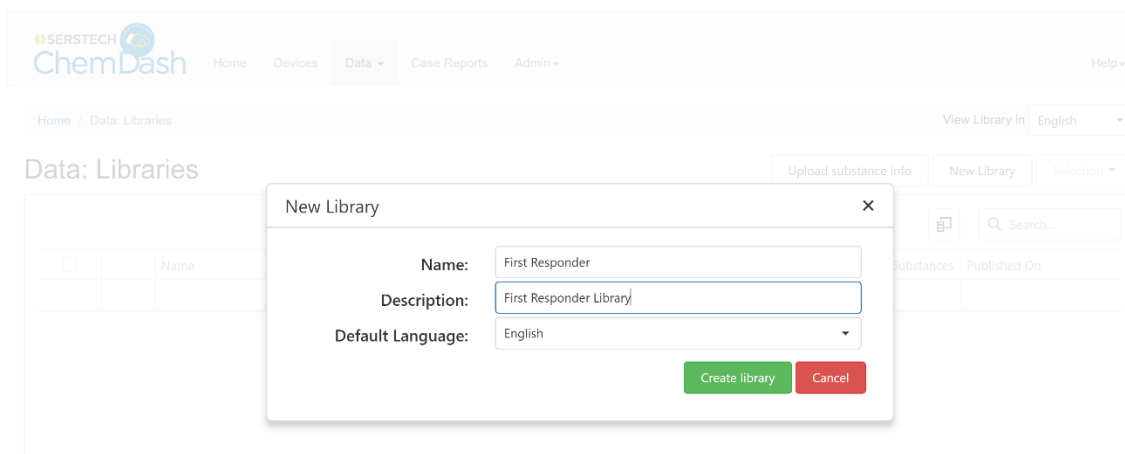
SERSTECH
ChemDash Home Devices Data Case Reports Admin Help

Home / Data: Libraries

View Library in English

Data: Libraries

Upload substance info New Library Selection

Search...

Name Substances Published On

New Library ×

Name: First Responder

Description: First Responder Library

Default Language: English

Create library Cancel